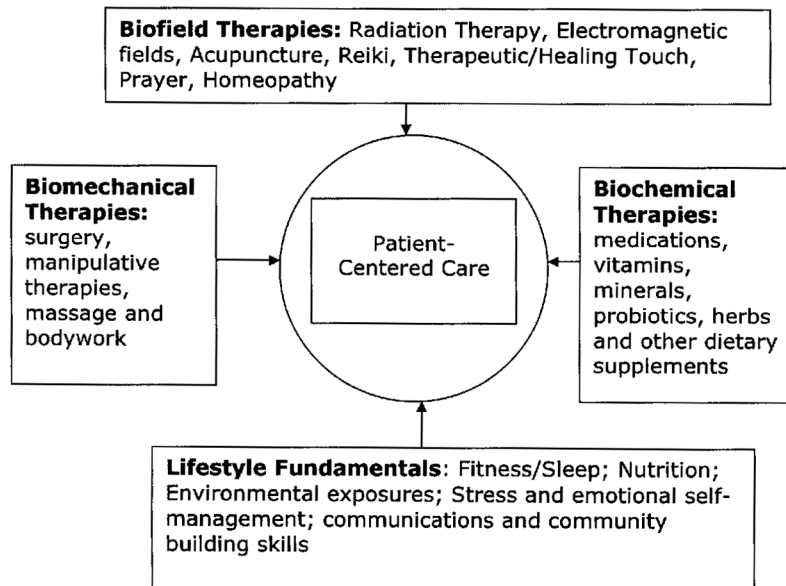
**Biofield Therapies:** Radiation Therapy, Electromagnetic fields, Acupuncture, Reiki, Therapeutic/Healing Touch, Prayer, Homeopathy

**Biomechanical Therapies:** surgery, manipulative therapies, massage and bodywork

Patient-Centered Care

**Biochemical Therapies:** medications, vitamins, minerals, probiotics, herbs and other dietary supplements

**Lifestyle Fundamentals**: Fitness/Sleep; Nutrition; Environmental exposures; Stress and emotional self-management; communications and community building skills